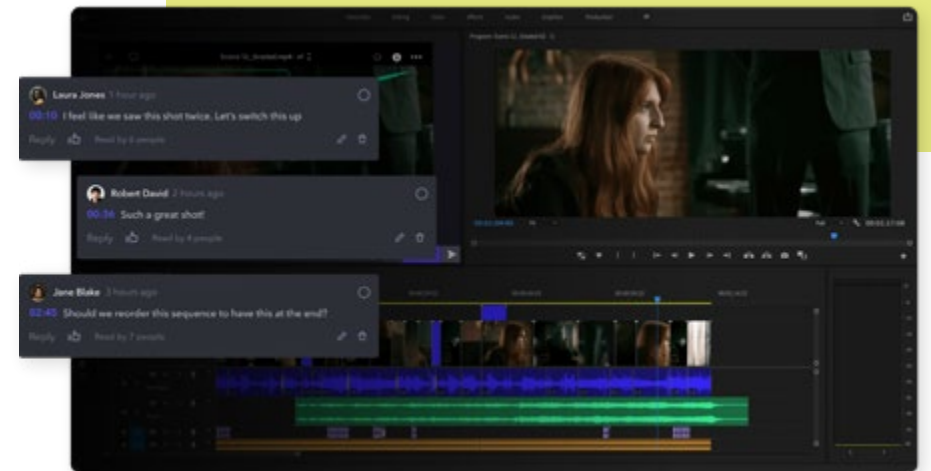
Laura Jones 1 hour ago
00:10 I feel like we saw this shot twice. Let's switch this up
Reply Read by 6 people

Robert David 2 hours ago
00:36 Such a great shot!
Reply Read by 4 people

Jane Blake 3 hours ago
02:45 Should we reorder this sequence to have this at the end?
Reply Read by 7 people